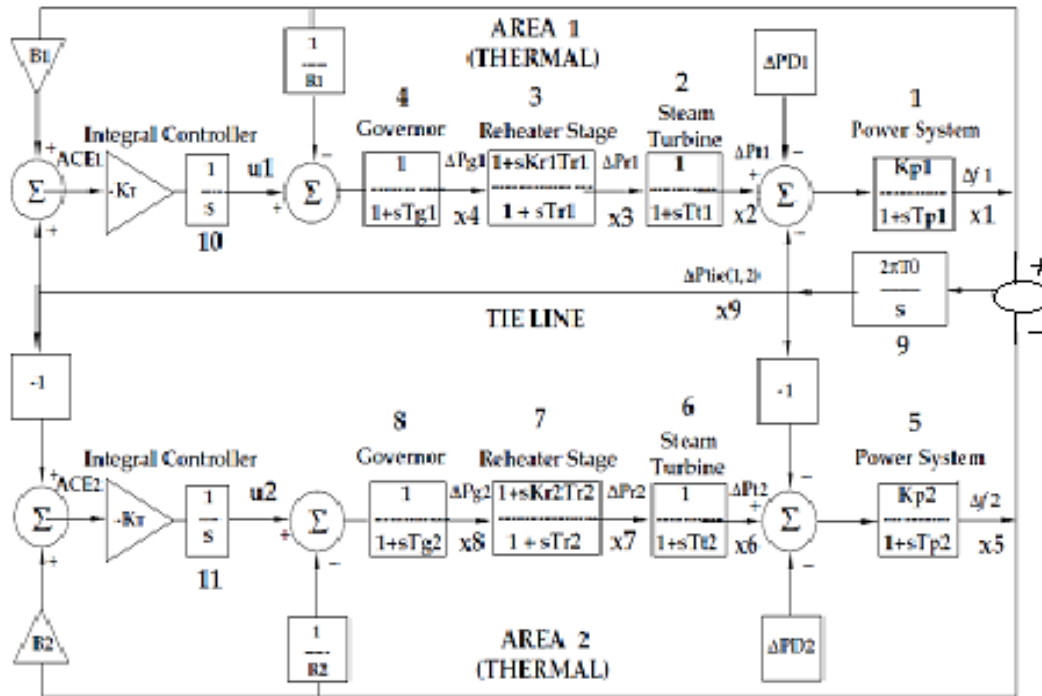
AREA 1
(THERMAL)

B1

$\frac{1}{R1}$

$\Delta PD1$

4
Governor

3
Reheater Stage

2
Steam Turbine

1
Power System

Integral Controller

+
ACE1

-KI

$\frac{1}{s}$

10

u1

+

−

$\Sigma$

$\frac{1}{1+sTg1}$

$\Delta Pg1$

x4

$\frac{1+sKr1Tr1}{1+sTr1}$

$\Delta Pr1$

x3

$\frac{1}{1+sTt1}$

$\Delta Pt1$

x2

+

−

$\Sigma$

$\frac{Kp1}{1+sTp1}$

$\Delta f1$

x1

+

$\Delta Ptie(1,2)$

$\frac{2\pi T0}{s}$

x9

TIE LINE

9

+

−

-1

-1

8
Governor

7
Reheater Stage

6
Steam Turbine

5
Power System

Integral Controller

+
ACE2

-KI

$\frac{1}{s}$

11

u2

+

−

$\Sigma$

$\frac{1}{1+sTg2}$

$\Delta Pg2$

x8

$\frac{1+sKr2Tr2}{1+sTr2}$

$\Delta Pr2$

x7

$\frac{1}{1+sTt2}$

$\Delta Pt2$

x6

+

−

−

$\Sigma$

$\frac{Kp2}{1+sTp2}$

$\Delta f2$

x5

+

B2

$\frac{1}{R2}$

AREA 2
(THERMAL)

$\Delta PD2$